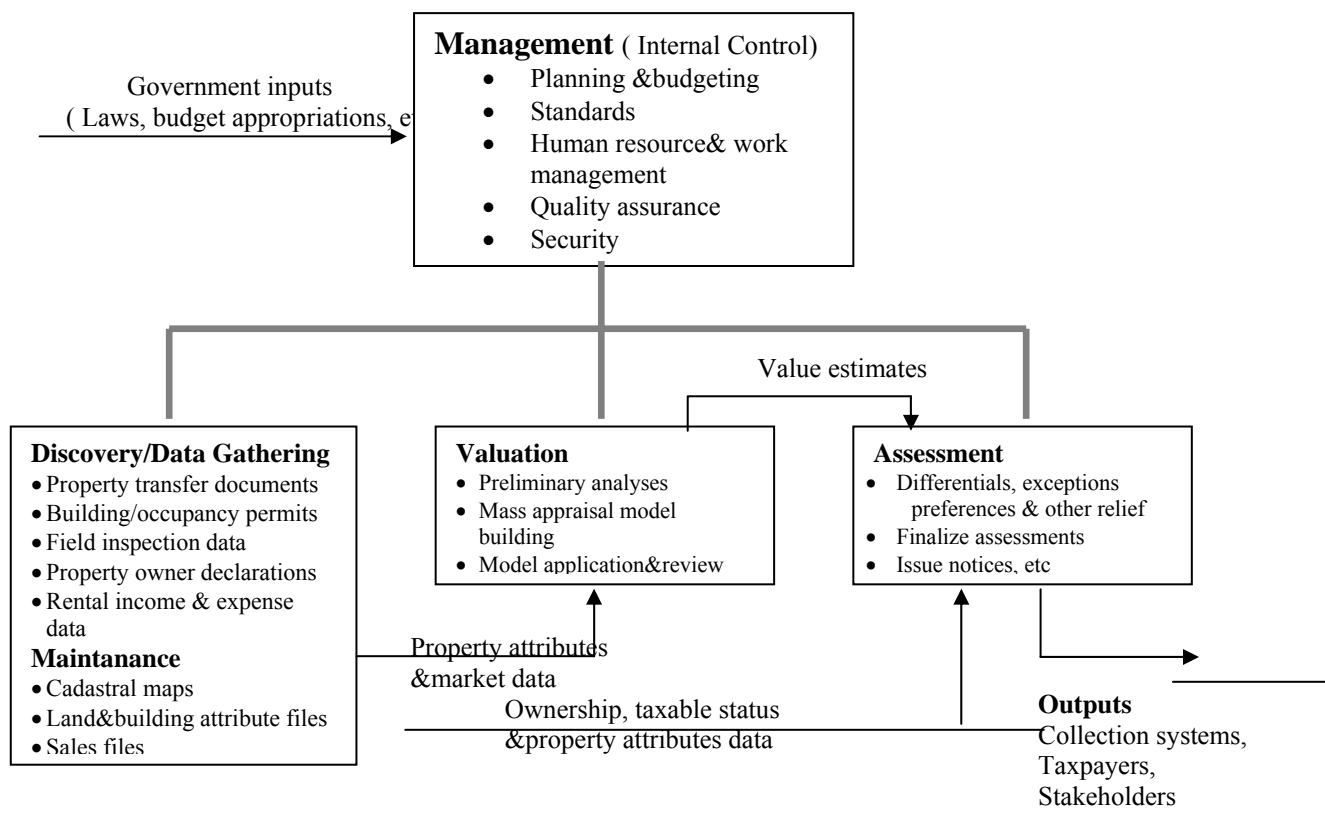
Government inputs
( Laws, budget appropriations, e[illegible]

**Management** ( Internal Control)
- Planning &budgeting
- Standards
- Human resource& work management
- Quality assurance
- Security

Value estimates

**Discovery/Data Gathering**
- Property transfer documents
- Building/occupancy permits
- Field inspection data
- Property owner declarations
- Rental income & expense data

**Maintanance**
- Cadastral maps
- Land&building attribute files
- Sales files

**Valuation**
- Preliminary analyses
- Mass appraisal model building
- Model application&review

**Assessment**
- Differentials, exceptions preferences & other relief
- Finalize assessments
- Issue notices, etc

Property attributes &market data

Ownership, taxable status &property attributes data

**Outputs**
Collection systems, Taxpayers, Stakeholders